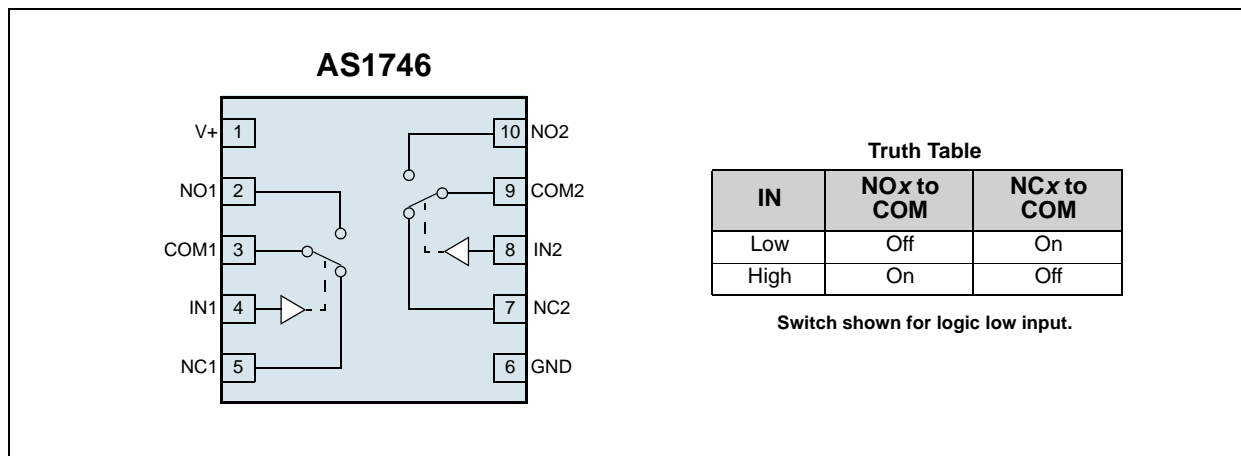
AS1746

V+ 1
NO1 2
COM1 3
IN1 4
NC1 5

10 NO2
9 COM2
8 IN2
7 NC2
6 GND

Truth Table

| IN | NOx to COM | NCx to COM |
|---|---|---|
| Low | Off | On |
| High | On | Off |

Switch shown for logic low input.